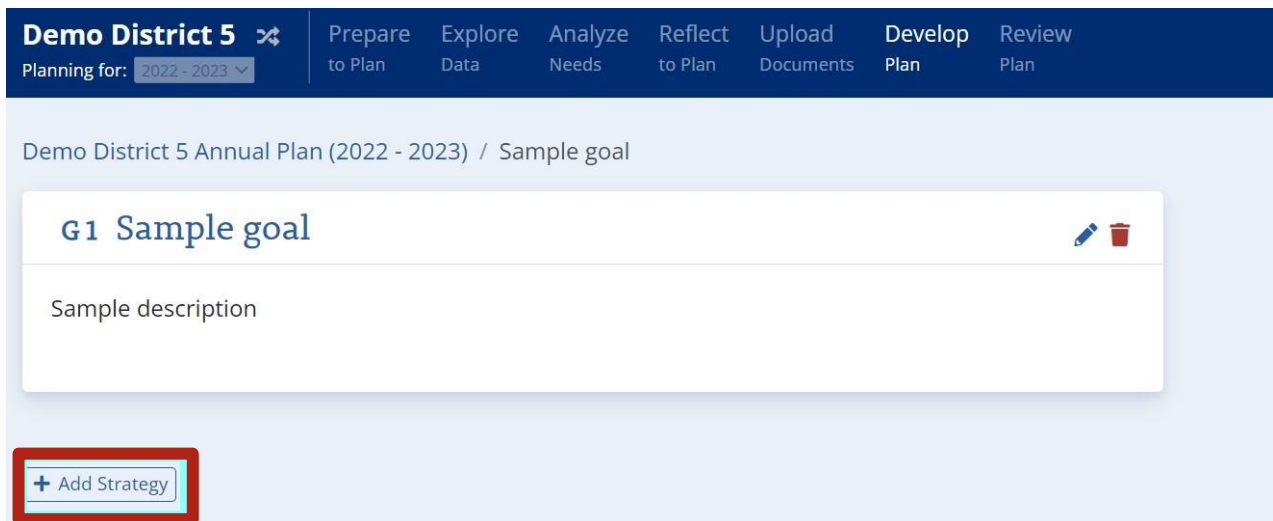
Demo District 5
Planning for: 2022 - 2023

Prepare to Plan
Explore Data
Analyze Needs
Reflect to Plan
Upload Documents
Develop Plan
Review Plan

Demo District 5 Annual Plan (2022 - 2023) / Sample goal

G1 Sample goal

Sample description

+ Add Strategy